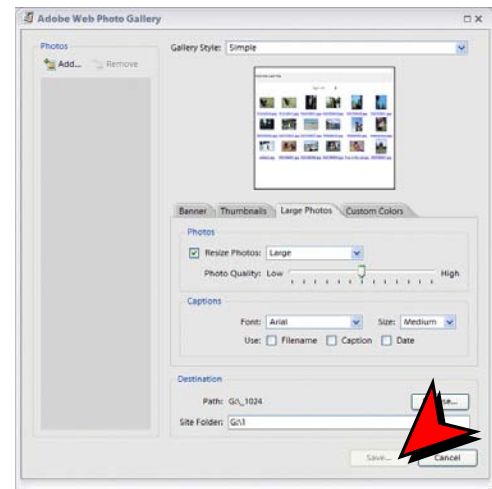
Adobe Web Photo Gallery

Photos

Add... Remove

Gallery Style: Simple

Banner Thumbnails Large Photos Custom Colors

Photos

Resize Photos: Large

Photo Quality: Low High

Captions

Font: Arial Size: Medium

Use: Filename Caption Date

Destination

Path: G:\_1024

Site Folder: G:\\

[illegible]se...

Save... Cancel